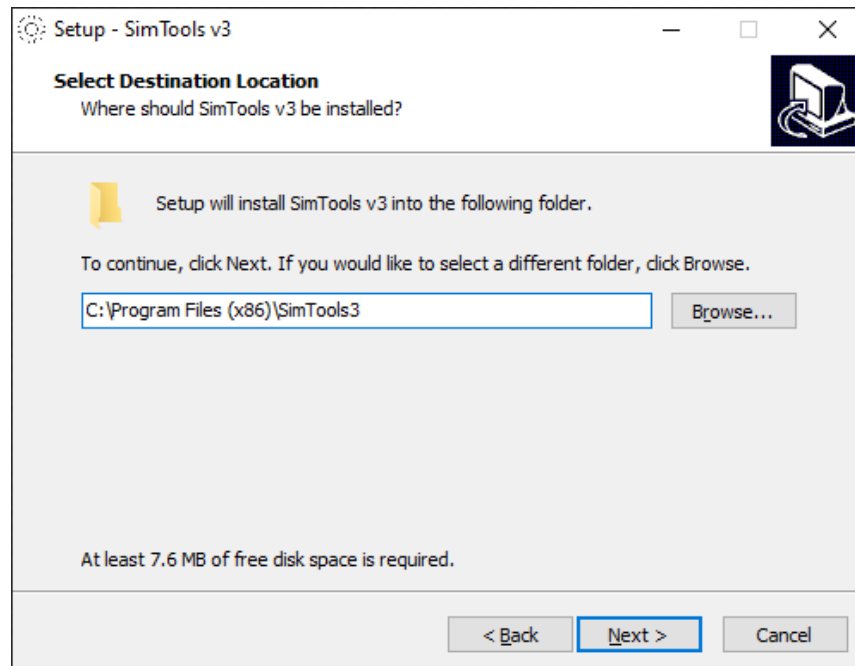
Setup - SimTools v3

Select Destination Location
Where should SimTools v3 be installed?

Setup will install SimTools v3 into the following folder.

To continue, click Next. If you would like to select a different folder, click Browse.

C:\Program Files (x86)\SimTools3

Browse...

At least 7.6 MB of free disk space is required.

< Back

Next >

Cancel